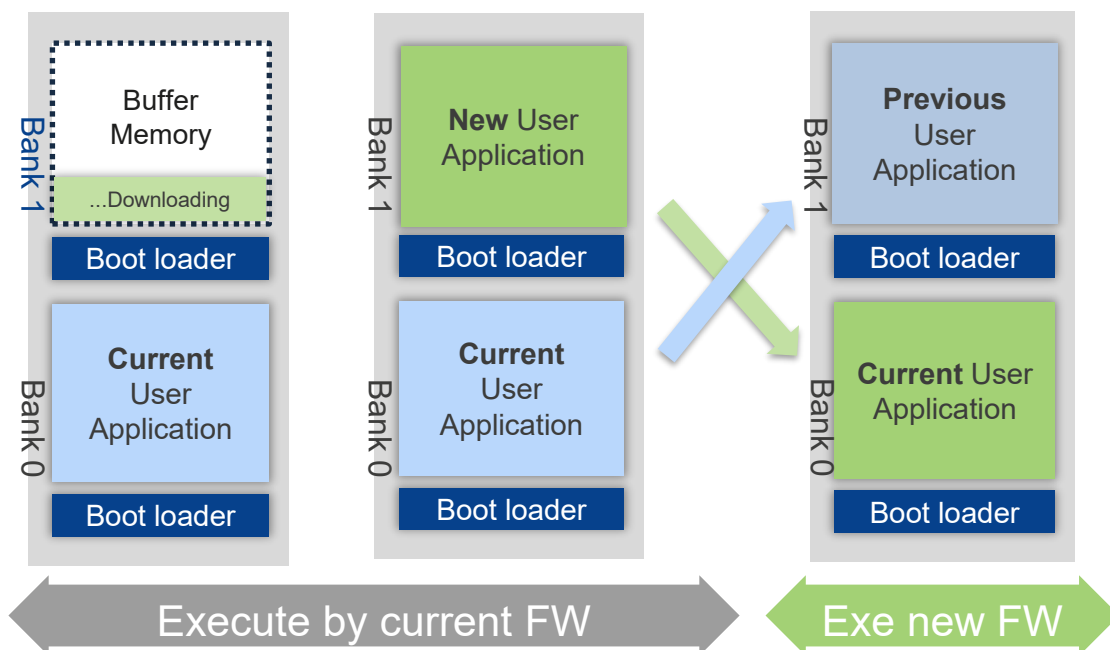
Bank 1
Buffer Memory
...Downloading
Boot loader
Bank 0
Current User Application
Boot loader

Bank 1
New User Application
Boot loader
Bank 0
Current User Application
Boot loader

Bank 1
Previous User Application
Boot loader
Bank 0
Current User Application
Boot loader

Execute by current FW
Exe new FW